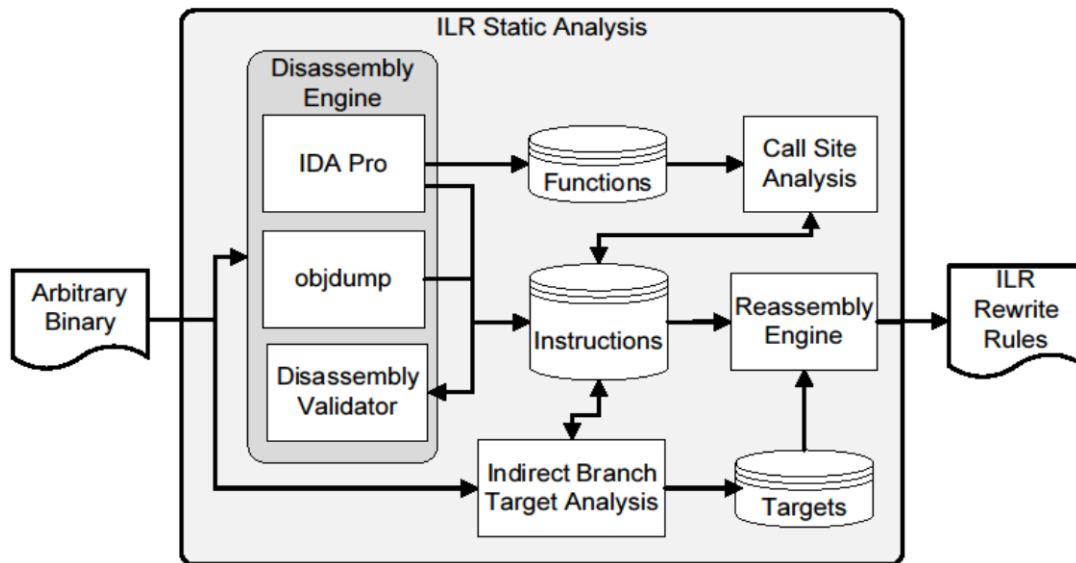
ILR Static Analysis

Disassembly Engine

IDA Pro

objdump

Disassembly Validator

Arbitrary Binary

Functions

Call Site Analysis

Instructions

Reassembly Engine

ILR Rewrite Rules

Indirect Branch Target Analysis

Targets